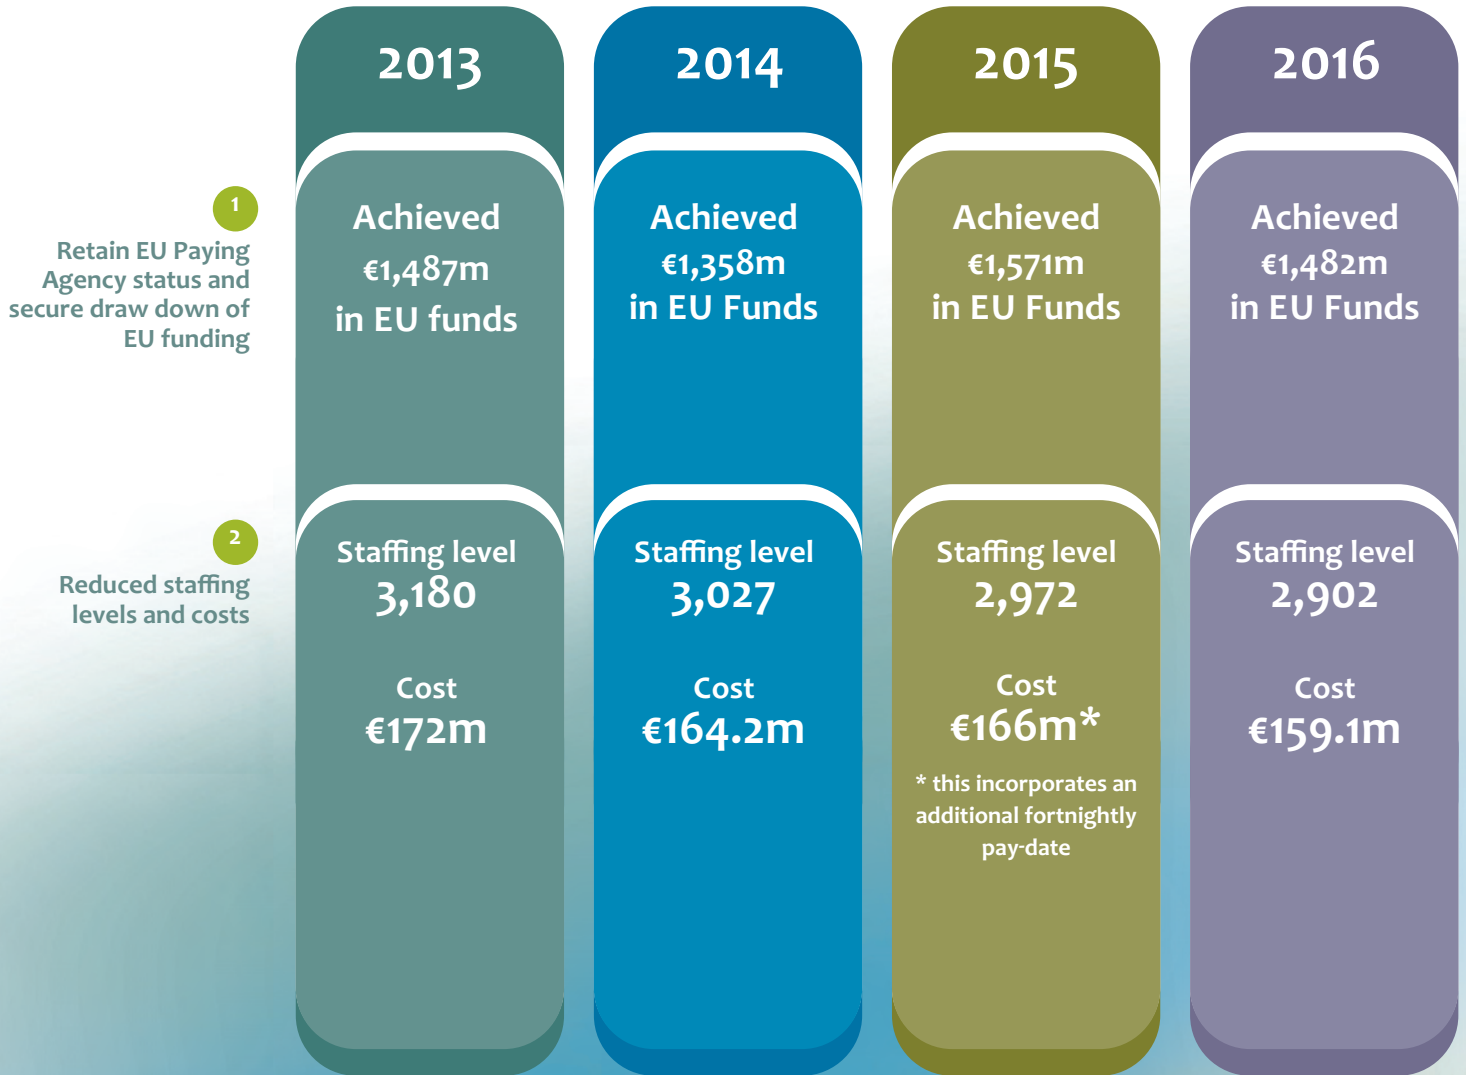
1
Retain EU Paying Agency status and secure draw down of EU funding

2
Reduced staffing levels and costs

| 2013 | 2014 | 2015 | 2016 |
|---|---|---|---|
| Achieved €1,487m in EU funds | Achieved €1,358m in EU Funds | Achieved €1,571m in EU Funds | Achieved €1,482m in EU Funds |
| Staffing level 3,180 | Staffing level 3,027 | Staffing level 2,972 | Staffing level 2,902 |
| Cost €172m | Cost €164.2m | Cost €166m* | Cost €159.1m |
| | | * this incorporates an additional fortnightly pay-date | |